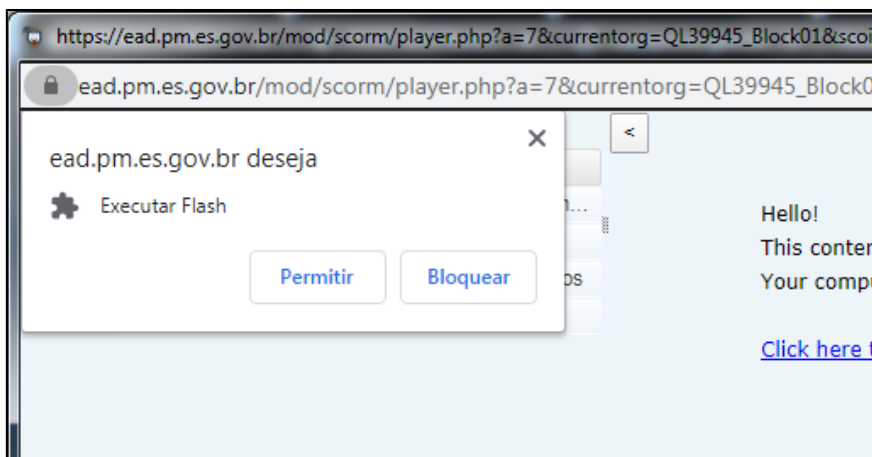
https://ead.pm.es.gov.br/mod/scorm/player.php?a=7&currentorg=QL39945_Block01&sco

ead.pm.es.gov.br/mod/scorm/player.php?a=7&currentorg=QL39945_Block0

ead.pm.es.gov.br deseja

×

Executar Flash

Permitir

Bloquear

<

n...

os

Hello!

This conter

Your compu

Click here t